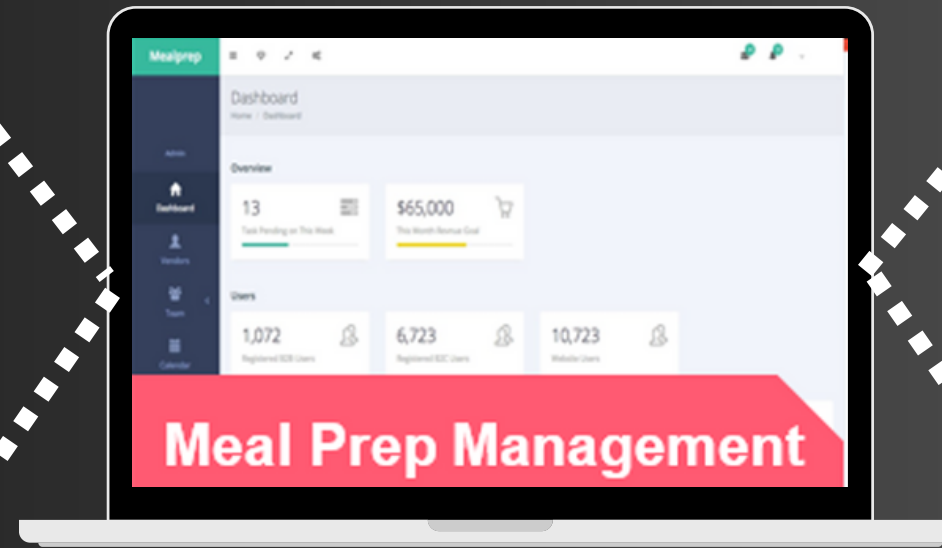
Mealprep

Admin

Dashboard

Vendors

Team

Calendar

Dashboard

Home / Dashboard

Overview

13

Task Pending on This Week

$65,000

This Month Revenue Goal

Users

1,072

Registered B2B Users

6,723

Registered B2C Users

10,723

Website Users

Meal Prep Management